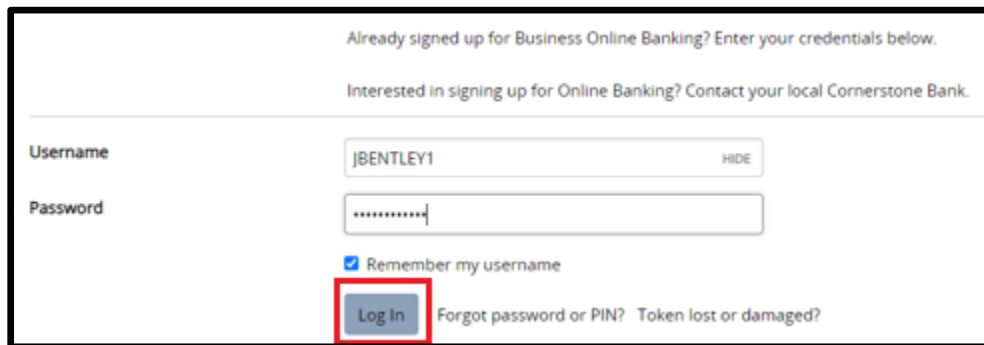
Already signed up for Business Online Banking? Enter your credentials below.

Interested in signing up for Online Banking? Contact your local Cornerstone Bank.

Username
JBENTLEY1
HIDE

Password
••••••••••••

Remember my username

Log In
Forgot password or PIN?
Token lost or damaged?